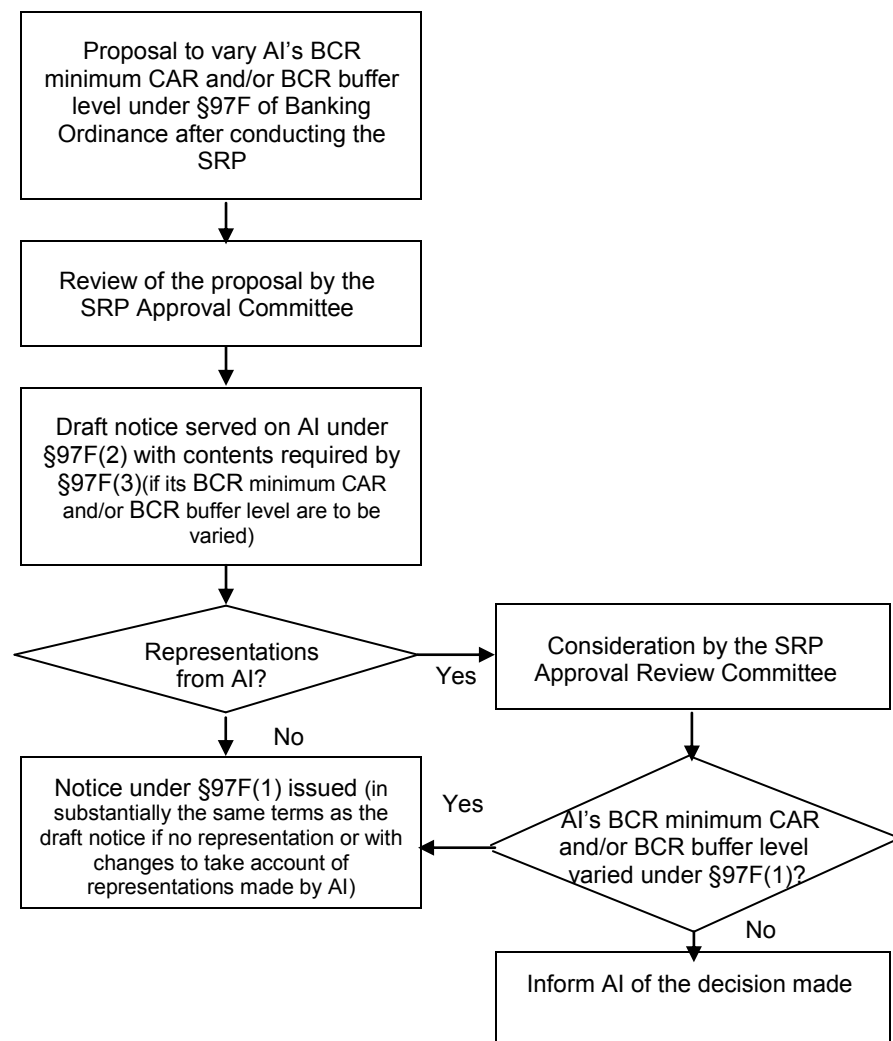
Proposal to vary AI's BCR minimum CAR and/or BCR buffer level under §97F of Banking Ordinance after conducting the SRP

Review of the proposal by the SRP Approval Committee

Draft notice served on AI under §97F(2) with contents required by §97F(3)(if its BCR minimum CAR and/or BCR buffer level are to be varied)

Representations from AI?

Yes

Consideration by the SRP Approval Review Committee

No

Notice under §97F(1) issued (in substantially the same terms as the draft notice if no representation or with changes to take account of representations made by AI)

Yes

AI's BCR minimum CAR and/or BCR buffer level varied under §97F(1)?

No

Inform AI of the decision made